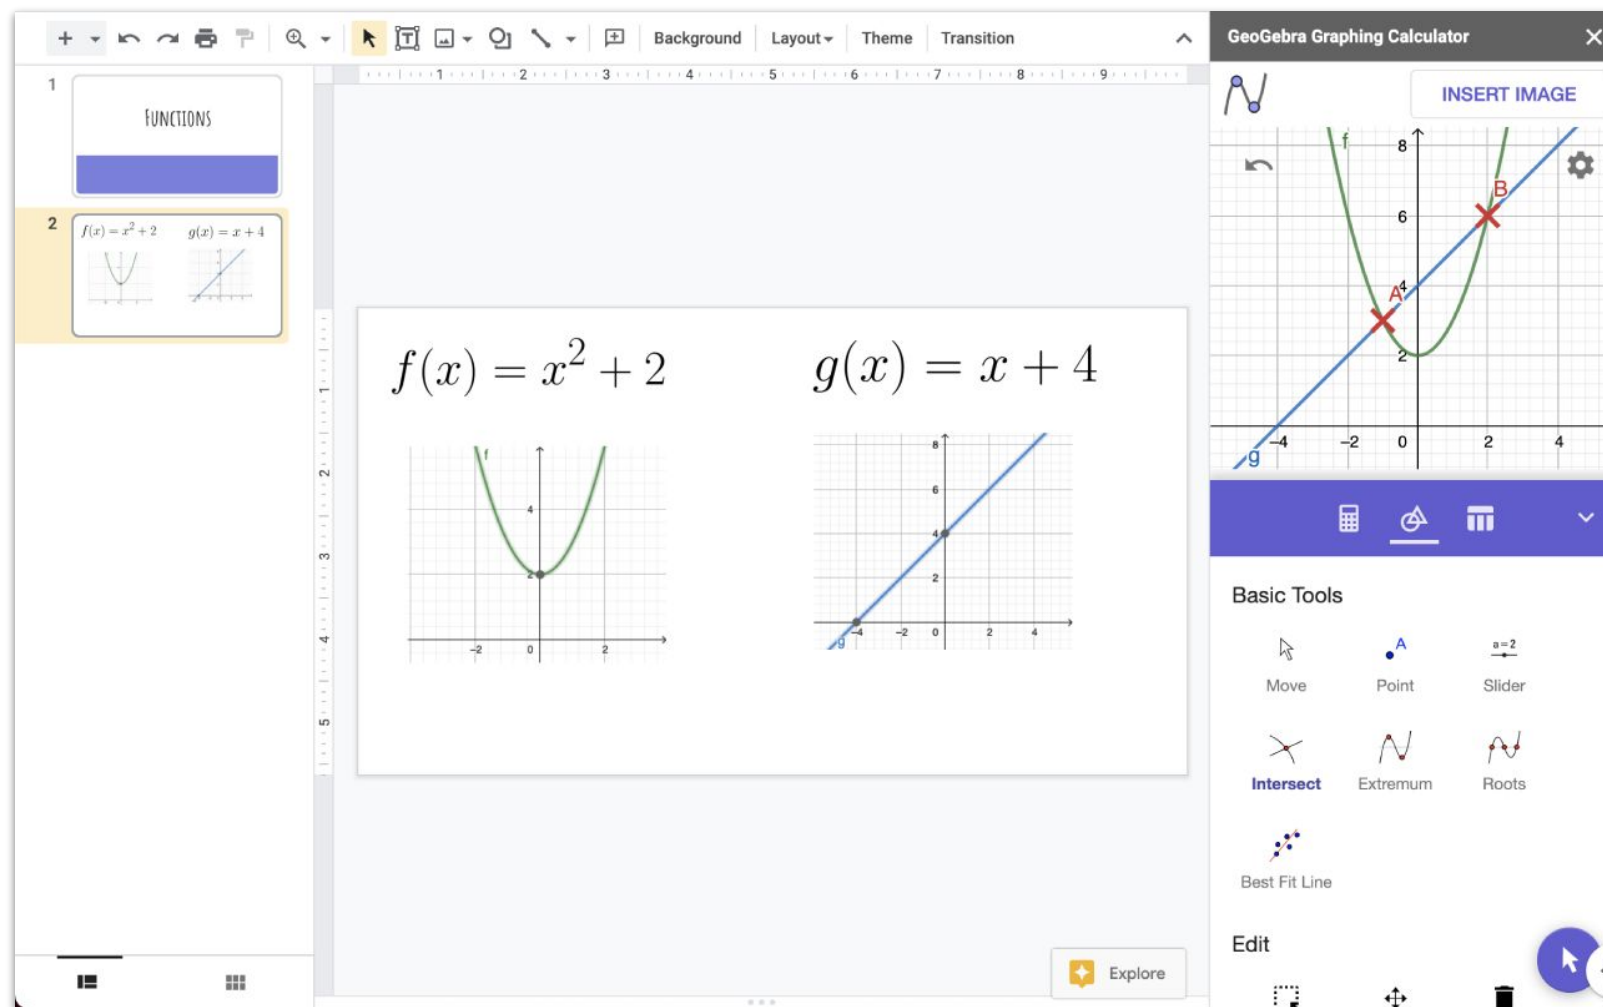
Background Layout Theme Transition

1 2 3 4 5 6 7 8 9

1
FUNCTIONS

2
$f(x) = x^2 + 2$ $g(x) = x + 4$

$f(x) = x^2 + 2$

f
4
2
-2 0 2

$g(x) = x + 4$

8
6
4
2
-4 -2 0 2 4
g

Explore

GeoGebra Graphing Calculator

INSERT IMAGE

f
8
6
4
2
B
A
-4 -2 0 2 4
g

Basic Tools

Move Point Slider

Intersect Extremum Roots

Best Fit Line

Edit